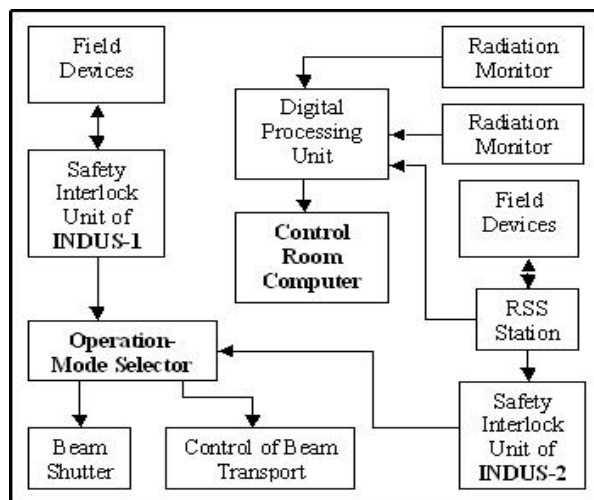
Field Devices

Radiation Monitor

Digital Processing Unit

Radiation Monitor

Safety Interlock Unit of **INDUS-1**

Field Devices

**Control Room Computer**

RSS Station

**Operation-Mode Selector**

Safety Interlock Unit of **INDUS-2**

Beam Shutter

Control of Beam Transport